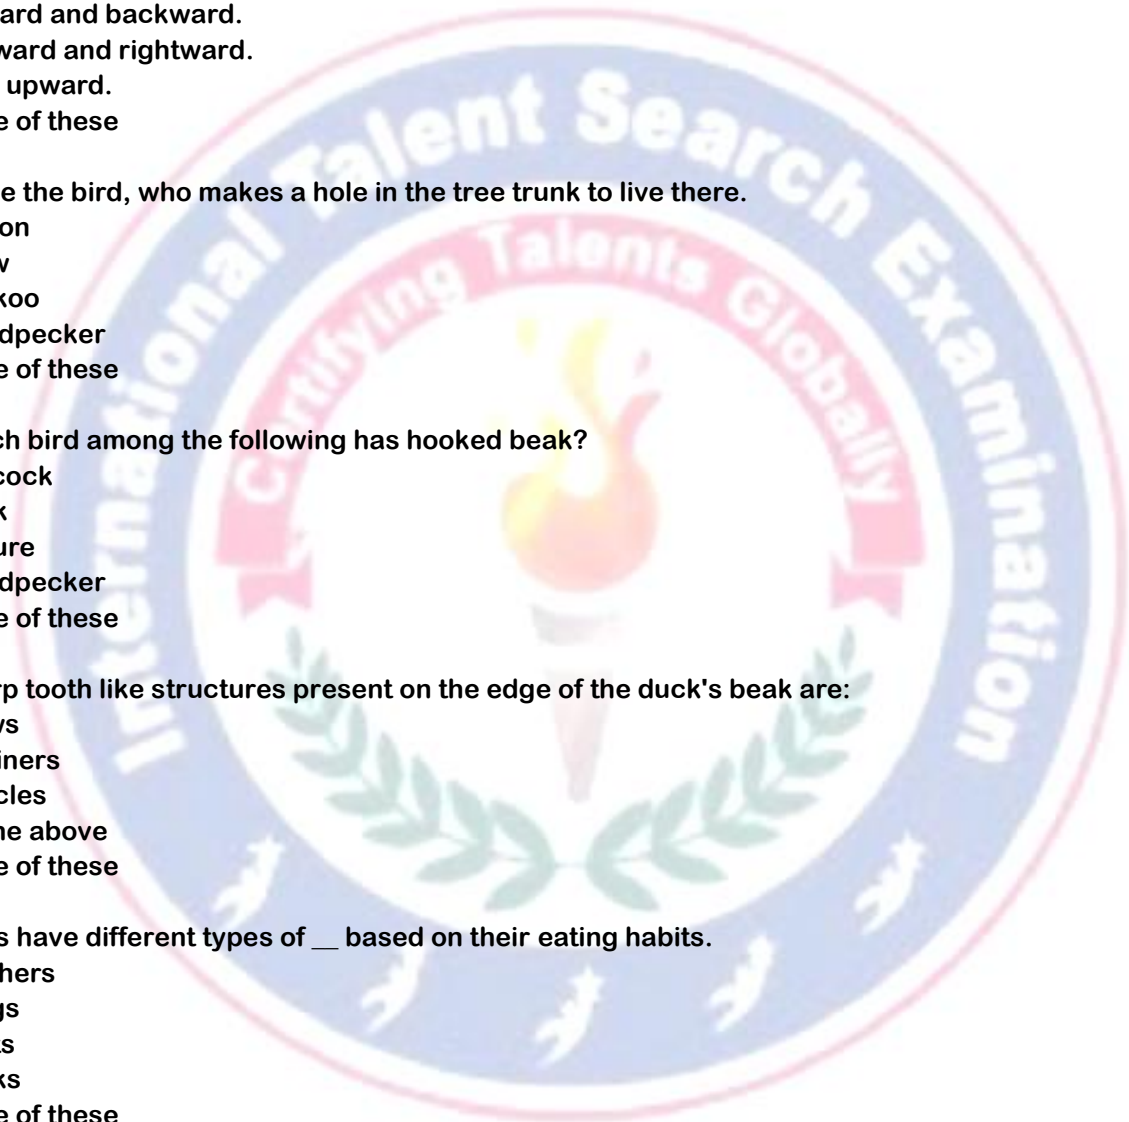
ard and backward.
ward and rightward.
upward.
e of these

e the bird, who makes a hole in the tree trunk to live there.
on
w
koo
dpecker
e of these

ch bird among the following has hooked beak?
cock
k
ure
dpecker
e of these

rp tooth like structures present on the edge of the duck's beak are:
vs
iners
cles
he above
e of these

s have different types of __ based on their eating habits.
hers
js
s
ks
e of these

International Talent Search Examination
Certifying Talents Globally